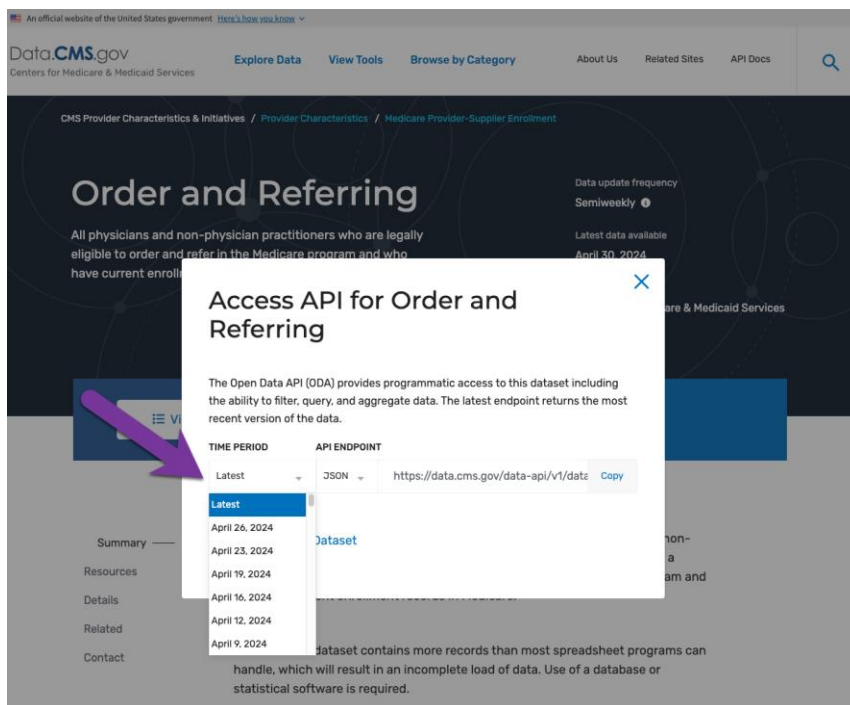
An official website of the United States government Here's how you know

Data.CMS.gov
Centers for Medicare & Medicaid Services

Explore Data View Tools Browse by Category About Us Related Sites API Docs

CMS Provider Characteristics & Initiatives / Provider Characteristics / Medicare Provider-Supplier Enrollment

Order and Referring

All physicians and non-physician practitioners who are legally eligible to order and refer in the Medicare program and who have current enroll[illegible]

Data update frequency
Semiweekly

Latest data available
April 30, 2024

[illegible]are & Medicaid Services

Access API for Order and Referring

The Open Data API (ODA) provides programmatic access to this dataset including the ability to filter, query, and aggregate data. The latest endpoint returns the most recent version of the data.

TIME PERIOD
Latest

API ENDPOINT
JSON
https://data.cms.gov/data-api/v1/data
Copy

Latest
April 26, 2024
April 23, 2024
April 19, 2024
April 16, 2024
April 12, 2024
April 9, 2024

Vi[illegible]

Dataset

Summary
Resources
Details
Related
Contact

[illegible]non-
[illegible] a
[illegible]am and
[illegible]nt enrollment records in Medicare.

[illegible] dataset contains more records than most spreadsheet programs can handle, which will result in an incomplete load of data. Use of a database or statistical software is required.